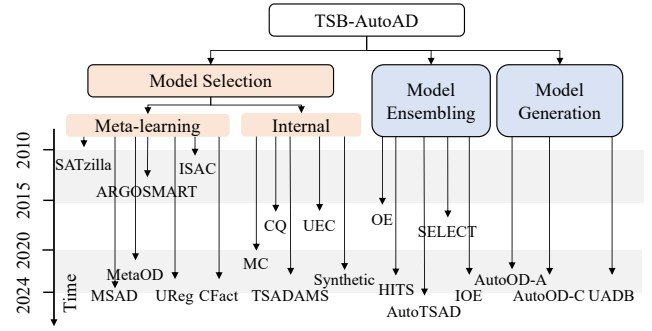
TSB-AutoAD

Model Selection

Model Ensembling

Model Generation

Meta-learning

Internal

2010

2015

2020

2024

Time

SATzilla

ISAC

ARGOSMART

MetaOD

MSAD

UReg

CFact

CQ

UEC

MC

TSADAMS

Synthetic

OE

SELECT

HITS

AutoTSAD

IOE

AutoOD-A

AutoOD-C

UADB